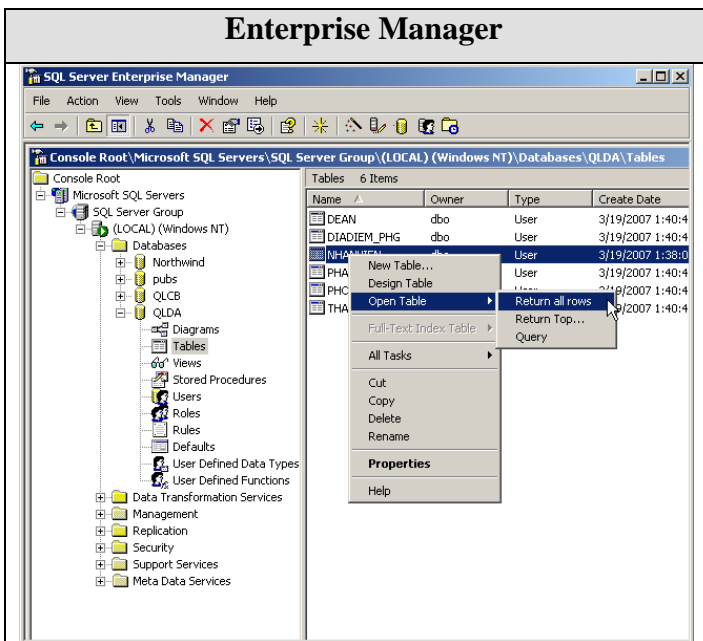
Enterprise Manager

SQL Server Enterprise Manager

File Action View Tools Window Help

Console Root\Microsoft SQL Servers\SQL Server Group\(LOCAL) (Windows NT)\Databases\QLDA\Tables

Console Root
Microsoft SQL Servers
SQL Server Group
(LOCAL) (Windows NT)
Databases
Northwind
pubs
QLCB
QLDA
Diagrams
Tables
Views
Stored Procedures
Users
Roles
Rules
Defaults
User Defined Data Types
User Defined Functions
Data Transformation Services
Management
Replication
Security
Support Services
Meta Data Services

Tables 6 Items

| Name | Owner | Type | Create Date |
|---|---|---|---|
| DEAN | dbo | User | 3/19/2007 1:40:4 |
| DIADIEM_PHG | dbo | User | 3/19/2007 1:40:4 |
| NHANVIEN | dbo | User | 3/19/2007 1:38:0 |
| PHA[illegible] | | User | 3/19/2007 1:40:4 |
| PHC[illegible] | | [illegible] | 3/19/2007 1:40:4 |
| THA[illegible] | | | 3/19/2007 1:40:4 |

New Table...
Design Table
Open Table
Full-Text Index Table
All Tasks
Cut
Copy
Delete
Rename
Properties
Help

Return all rows
Return Top...
Query